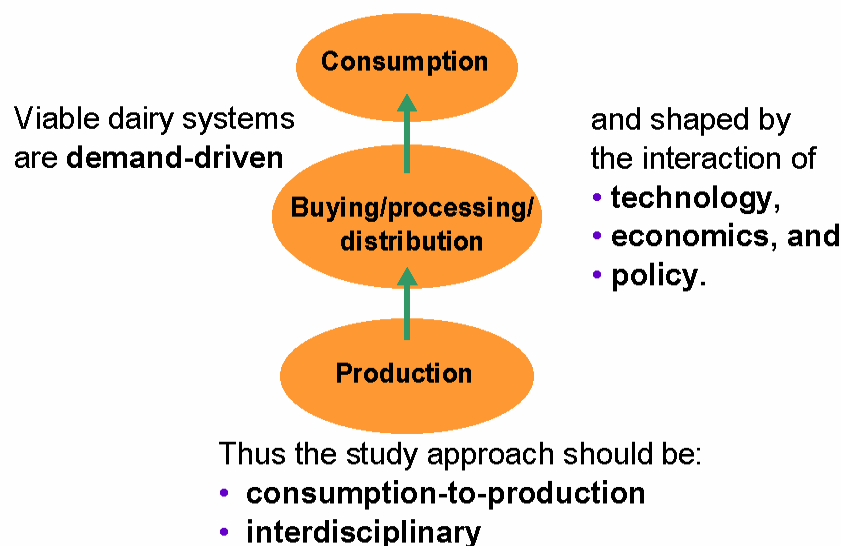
Consumption

Viable dairy systems are demand-driven

Buying/processing/ distribution

and shaped by the interaction of
• technology,
• economics, and
• policy.

Production

Thus the study approach should be:
• consumption-to-production
• interdisciplinary